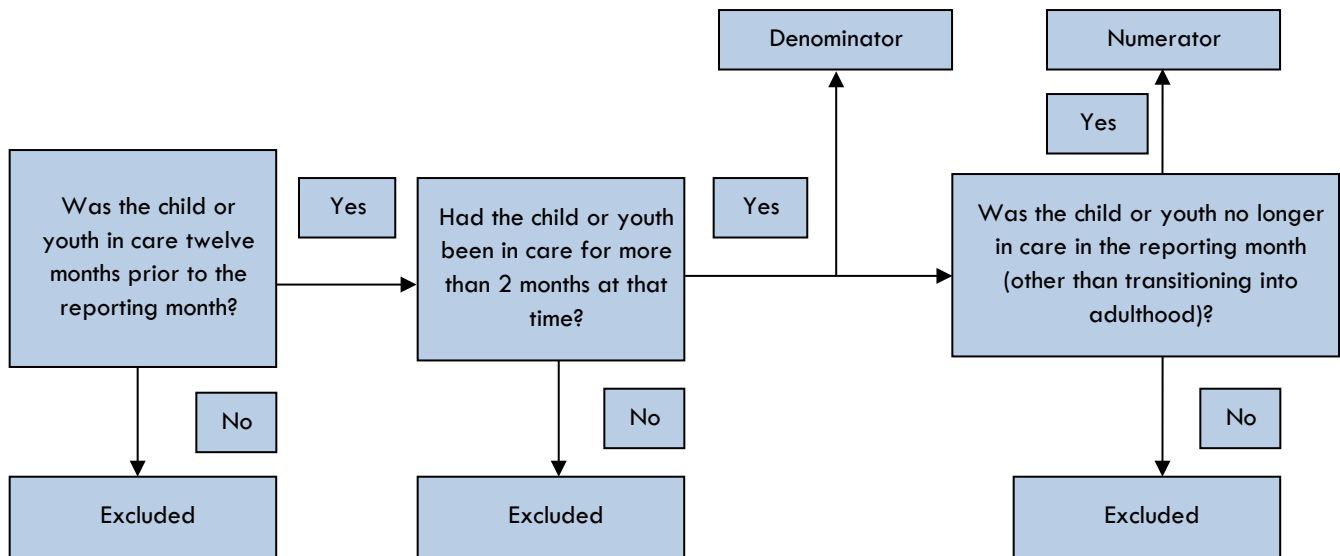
Denominator

Numerator

Yes

Was the child or youth in care twelve months prior to the reporting month?

Yes

Had the child or youth been in care for more than 2 months at that time?

Yes

Was the child or youth no longer in care in the reporting month (other than transitioning into adulthood)?

No

No

No

Excluded

Excluded

Excluded